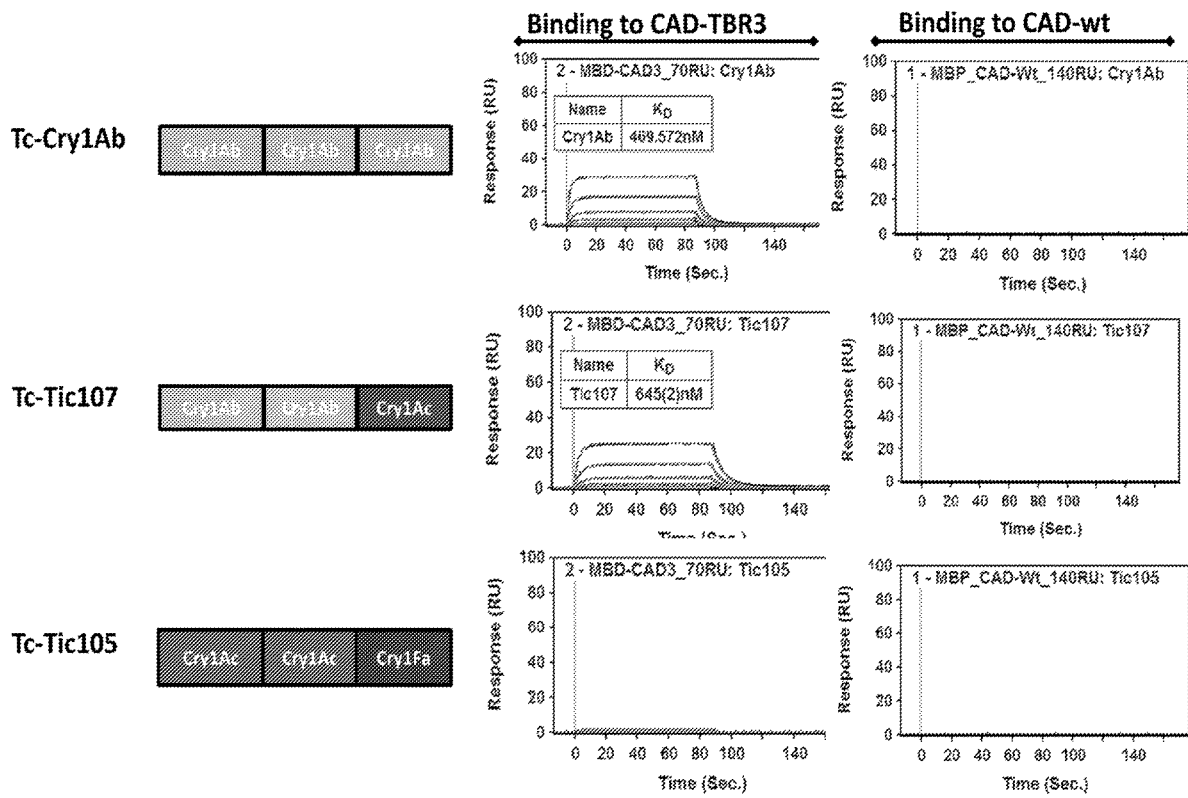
Binding to CAD-TBR3

Binding to CAD-wt

Tc-Cry1Ab

Cry1Ab Cry1Ab Cry1Ab

2 - MBD-CAD3_70RU: Cry1Ab

| Name | $K_D$ |
|---|---|
| Cry1Ab | 469.572nM |

Response (RU)

100 80 60 40 20 0

0 20 40 60 80 100 140

Time (Sec.)

1 - MBP_CAD-Wt_140RU: Cry1Ab

Response (RU)

100 80 60 40 20 0

0 20 40 60 80 100 140

Time (Sec.)

Tc-Tic107

Cry1Ab Cry1Ab Cry1Ac

2 - MBD-CAD3_70RU: Tic107

| Name | $K_D$ |
|---|---|
| Tic107 | 645(2)nM |

Response (RU)

100 80 60 40 20 0

0 20 40 60 80 100 140

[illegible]

1 - MBP_CAD-Wt_140RU: Tic107

Response (RU)

100 80 60 40 20 0

0 20 40 60 80 100 140

Time (Sec.)

Tc-Tic105

Cry1Ac Cry1Ac Cry1Fa

2 - MBD-CAD3_70RU: Tic105

Response (RU)

100 80 60 40 20 0

0 20 40 60 80 100 140

Time (Sec.)

1 - MBP_CAD-Wt_140RU: Tic105

Response (RU)

100 80 60 40 20 0

0 20 40 60 80 100 140

Time (Sec.)